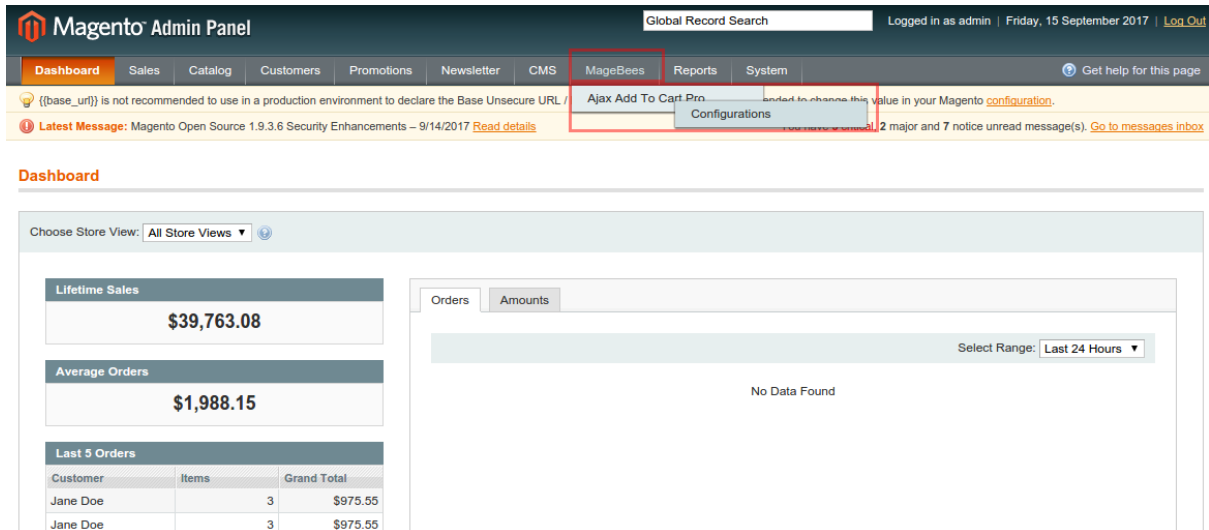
Magento Admin Panel

Global Record Search

Logged in as admin | Friday, 15 September 2017 | Log Out

Dashboard Sales Catalog Customers Promotions Newsletter CMS MageBees Reports System

Get help for this page

{{base_url}} is not recommended to use in a production environment to declare the Base Unsecure URL / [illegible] ended to change this value in your Magento configuration.

Latest Message: Magento Open Source 1.9.3.6 Security Enhancements – 9/14/2017 Read details

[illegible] 2 major and 7 notice unread message(s). Go to messages inbox

Ajax Add To Cart Pro

Configurations

Dashboard

Choose Store View: All Store Views

Lifetime Sales

$39,763.08

Average Orders

$1,988.15

Last 5 Orders

| Customer | Items | Grand Total |
|---|---|---|
| Jane Doe | 3 | $975.55 |
| Jane Doe | 3 | $975.55 |

Orders Amounts

Select Range: Last 24 Hours

No Data Found